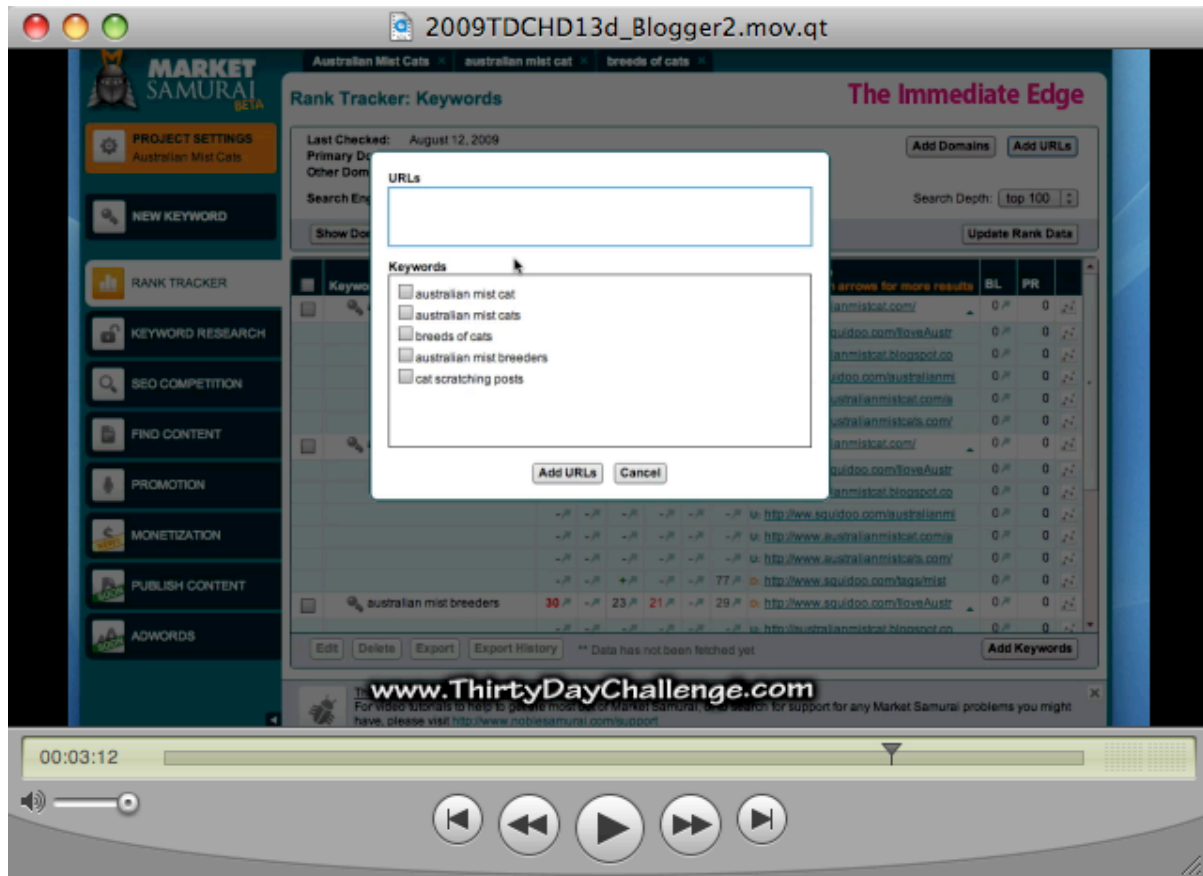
2009TDCHD13d_Blogger2.mov.qt

MARKET SAMURAI BETA

Australian Mist Cats × australian mist cat × breeds of cats ×

Rank Tracker: Keywords

The Immediate Edge

PROJECT SETTINGS
Australian Mist Cats

NEW KEYWORD

RANK TRACKER

KEYWORD RESEARCH

SEO COMPETITION

FIND CONTENT

PROMOTION

MONETIZATION

PUBLISH CONTENT

ADWORDS

Last Checked: August 12, 2009
Primary Do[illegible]
Other Dom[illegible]

Add Domains Add URLs

Search Eng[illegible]

Search Depth: top 100

Show Do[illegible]

Update Rank Data

Keywo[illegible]

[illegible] arrows for more results BL PR

URLs

Keywords

australian mist cat
australian mist cats
breeds of cats
australian mist breeders
cat scratching posts

Add URLs Cancel

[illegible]anmistcat.com/
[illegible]uidoo.com/iloveAustr
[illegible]anmistcat.blogspot.co
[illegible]doo.com/australianmi
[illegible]stralianmistcat.com/a
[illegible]stralianmistcats.com/
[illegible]anmistcat.com/
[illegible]uidoo.com/iloveAustr
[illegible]anmistcat.blogspot.co

-↗ -↗ -↗ -↗ -↗ -↗ u http://www.squidoo.com/australianmi
-↗ -↗ -↗ -↗ -↗ -↗ u http://www.australianmistcat.com/a
-↗ -↗ -↗ -↗ -↗ -↗ u http://www.australianmistcats.com/
-↗ -↗ +↗ -↗ -↗ 77↗ o http://www.squidoo.com/tags/mist

australian mist breeders 30↗ -↗ 23↗ 21↗ -↗ 29↗ o http://www.squidoo.com/iloveAustr

Edit Delete Export Export History ** Data has not been fetched yet

Add Keywords

www.ThirtyDayChallenge.com

For video tutorials to help to ge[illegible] most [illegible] of Market Samurai, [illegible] search for support for any Market Samurai problems you might have, please visit http://www.noblesamurai.com/support

00:03:12